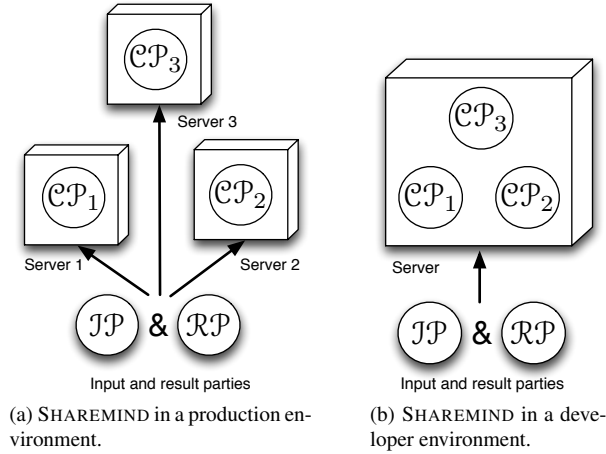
$\mathcal{CP}_3$

Server 3

$\mathcal{CP}_1$

$\mathcal{CP}_2$

Server 1

Server 2

$\mathcal{IP}$ & $\mathcal{RP}$

Input and result parties

(a) SHAREMIND in a production environment.

$\mathcal{CP}_3$

$\mathcal{CP}_1$

$\mathcal{CP}_2$

Server

$\mathcal{IP}$ & $\mathcal{RP}$

Input and result parties

(b) SHAREMIND in a developer environment.